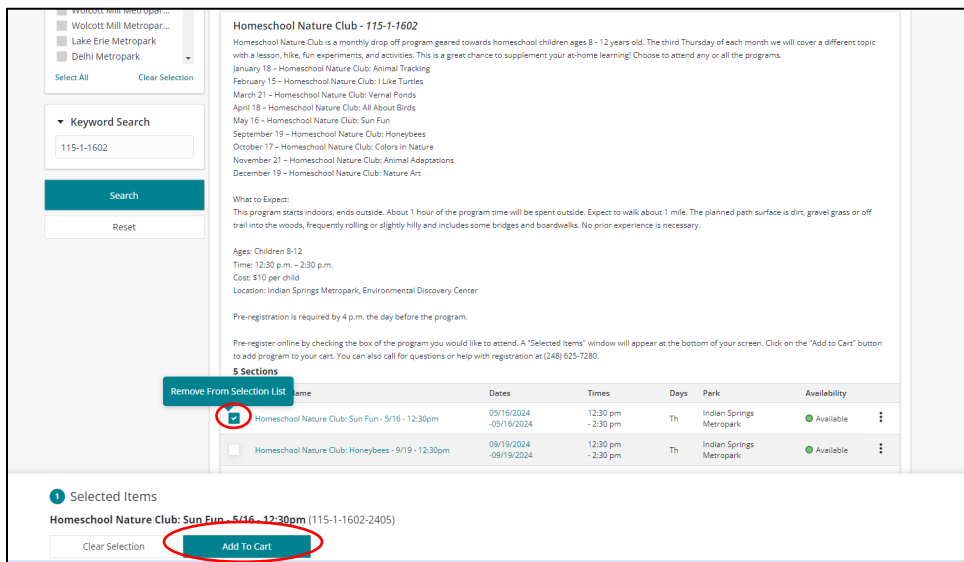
Wolcott Mill Metropar...
Wolcott Mill Metropar...
Lake Erie Metropark
Delhi Metropark
Select All
Clear Selection

Keyword Search
115-1-1602
Search
Reset

Homeschool Nature Club - *115-1-1602*

Homeschool Nature Club is a monthly drop off program geared towards homeschool children ages 8 - 12 years old. The third Thursday of each month we will cover a different topic with a lesson, hike, fun experiments, and activities. This is a great chance to supplement your at-home learning! Choose to attend any or all the programs.
January 18 – Homeschool Nature Club: Animal Tracking
February 15 – Homeschool Nature Club: I Like Turtles
March 21 – Homeschool Nature Club: Vernal Ponds
April 18 – Homeschool Nature Club: All About Birds
May 16 – Homeschool Nature Club: Sun Fun
September 19 – Homeschool Nature Club: Honeybees
October 17 – Homeschool Nature Club: Colors in Nature
November 21 – Homeschool Nature Club: Animal Adaptations
December 19 – Homeschool Nature Club: Nature Art

What to Expect:
This program starts indoors, ends outside. About 1 hour of the program time will be spent outside. Expect to walk about 1 mile. The planned path surface is dirt, gravel grass or off trail into the woods, frequently rolling or slightly hilly and includes some bridges and boardwalks. No prior experience is necessary.

Ages: Children 8-12
Time: 12:30 p.m. – 2:30 p.m.
Cost: $10 per child
Location: Indian Springs Metropark, Environmental Discovery Center

Pre-registration is required by 4 p.m. the day before the program.

Pre-register online by checking the box of the program you would like to attend. A "Selected Items" window will appear at the bottom of your screen. Click on the "Add to Cart" button to add program to your cart. You can also call for questions or help with registration at (248) 625-7280.

5 Sections

Remove From Selection List

| Name | Dates | Times | Days | Park | Availability |
|---|---|---|---|---|---|
| Homeschool Nature Club: Sun Fun - 5/16 - 12:30pm | 05/16/2024 -05/16/2024 | 12:30 pm - 2:30 pm | Th | Indian Springs Metropark | Available |
| Homeschool Nature Club: Honeybees - 9/19 - 12:30pm | 09/19/2024 -09/19/2024 | 12:30 pm - 2:30 pm | Th | Indian Springs Metropark | Available |

1 Selected Items
Homeschool Nature Club: Sun Fun - 5/16 - 12:30pm (115-1-1602-2405)
Clear Selection
Add To Cart